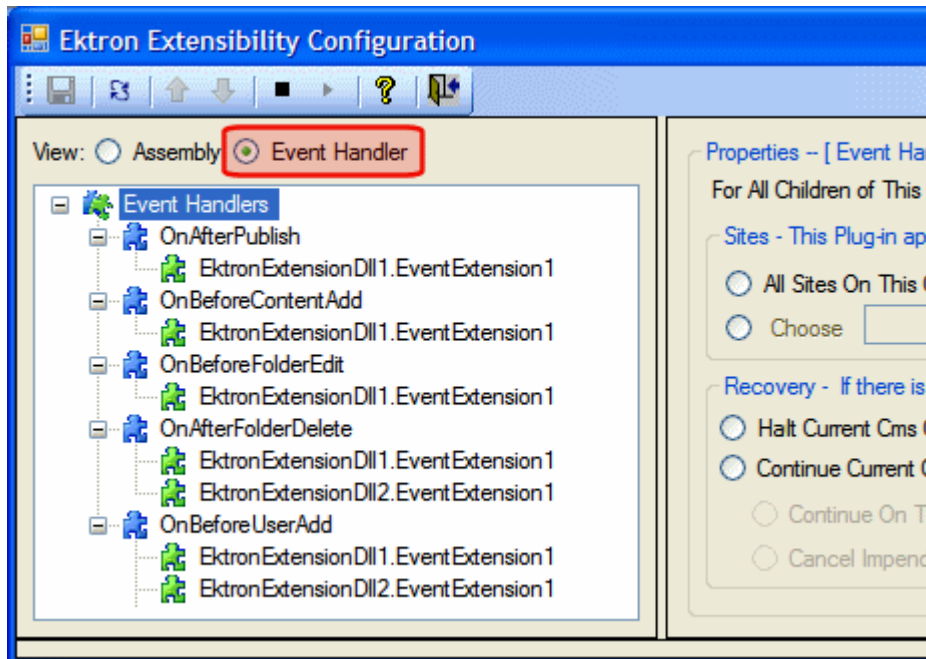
Ektron Extensibility Configuration

View: Assembly Event Handler

Event Handlers
OnAfterPublish
EktronExtensionDll1.EventExtension1
OnBeforeContentAdd
EktronExtensionDll1.EventExtension1
OnBeforeFolderEdit
EktronExtensionDll1.EventExtension1
OnAfterFolderDelete
EktronExtensionDll1.EventExtension1
EktronExtensionDll2.EventExtension1
OnBeforeUserAdd
EktronExtensionDll1.EventExtension1
EktronExtensionDll2.EventExtension1

Properties -- [ Event Ha
For All Children of This
Sites - This Plug-in ap
All Sites On This
Choose
Recovery - If there is
Halt Current Cms
Continue Current
Continue On T
Cancel Impen